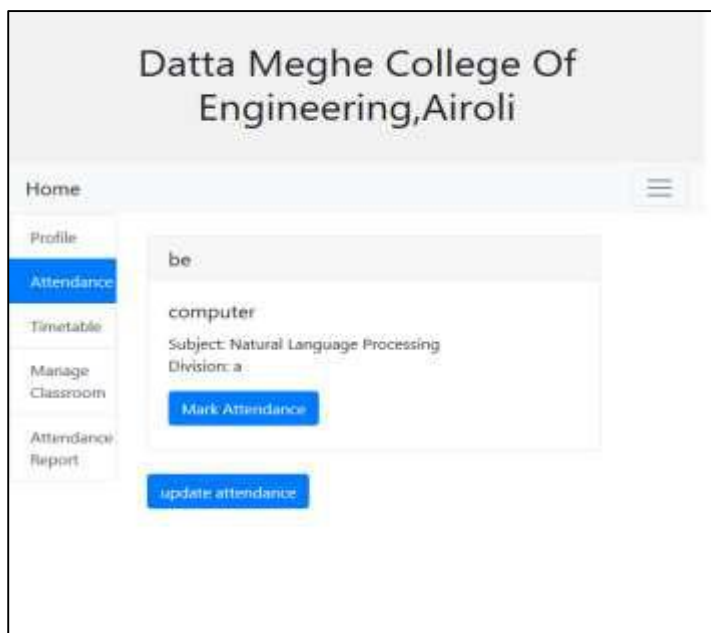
Datta Meghe College Of Engineering,Airoli

Home

Profile

Attendance

Timetable

Manage Classroom

Attendance Report

be

computer

Subject: Natural Language Processing
Division: a

Mark Attendance

update attendance